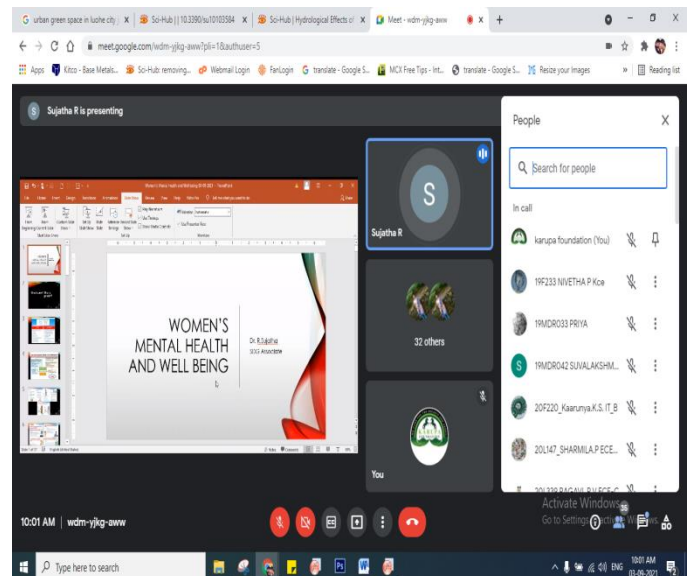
G urban green space in luohe city | x | Sci-Hub | | 10.3390/su10103584 x | Sci-Hub | Hydrological Effects of x | Meet - wdm-yjkg-aww x | +

meet.google.com/wdm-yjkg-aww?pli=1&authuser=5

Apps | Kitco - Base Metals... | Sci-Hub removing... | Webmail Login | FanLogin | translate - Google S... | MCX Free Tips - Int... | translate - Google S... | Resize your Images | » | Reading list

Sujatha R is presenting

WOMEN'S MENTAL HEALTH AND WELL BEING

Dr. R.Sujatha
SDG Associate

Sujatha R

32 others

You

People

Search for people

In call

karupa foundation (You)

19F233 NIVETHA P Kce

19MDR033 PRIYA

19MDR042 SUVALAKSHM...

20F220_Kaarunya.K.S. IT_B

20L147_SHARMILA.P ECE...

Activate Windows
Go to Settings to activate Windows.

10:01 AM | wdm-yjkg-aww

Type here to search

10:01 AM
03-09-2021